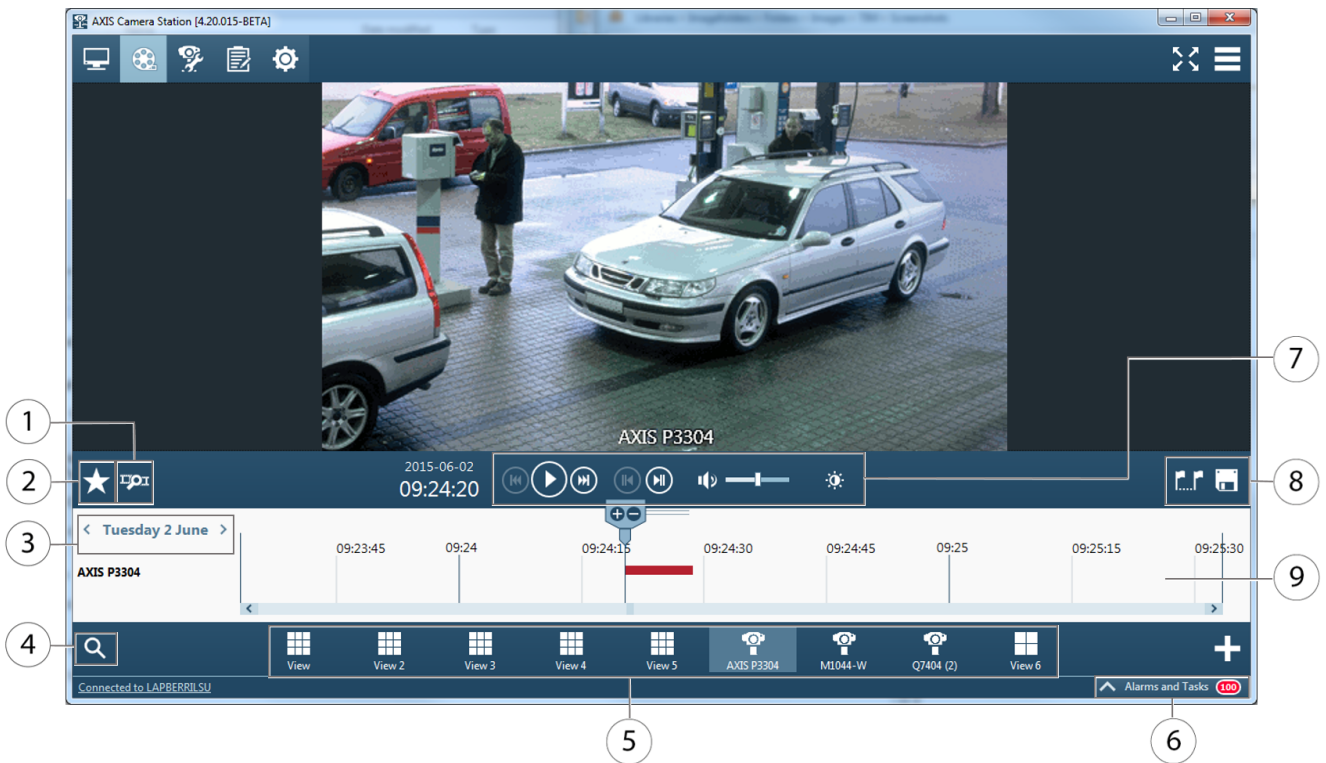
AXIS Camera Station [4.20.015-BETA]

AXIS P3304

1

2

2015-06-02
09:24:20

7

8

3

< Tuesday 2 June >

09:23:45 09:24 09:24:15 09:24:30 09:24:45 09:25 09:25:15 09:25:30

AXIS P3304

9

4

View View 2 View 3 View 4 View 5 AXIS P3304 M1044-W Q7404 (2) View 6

Connected to LAPBERRILSU

Alarms and Tasks 100

5

6